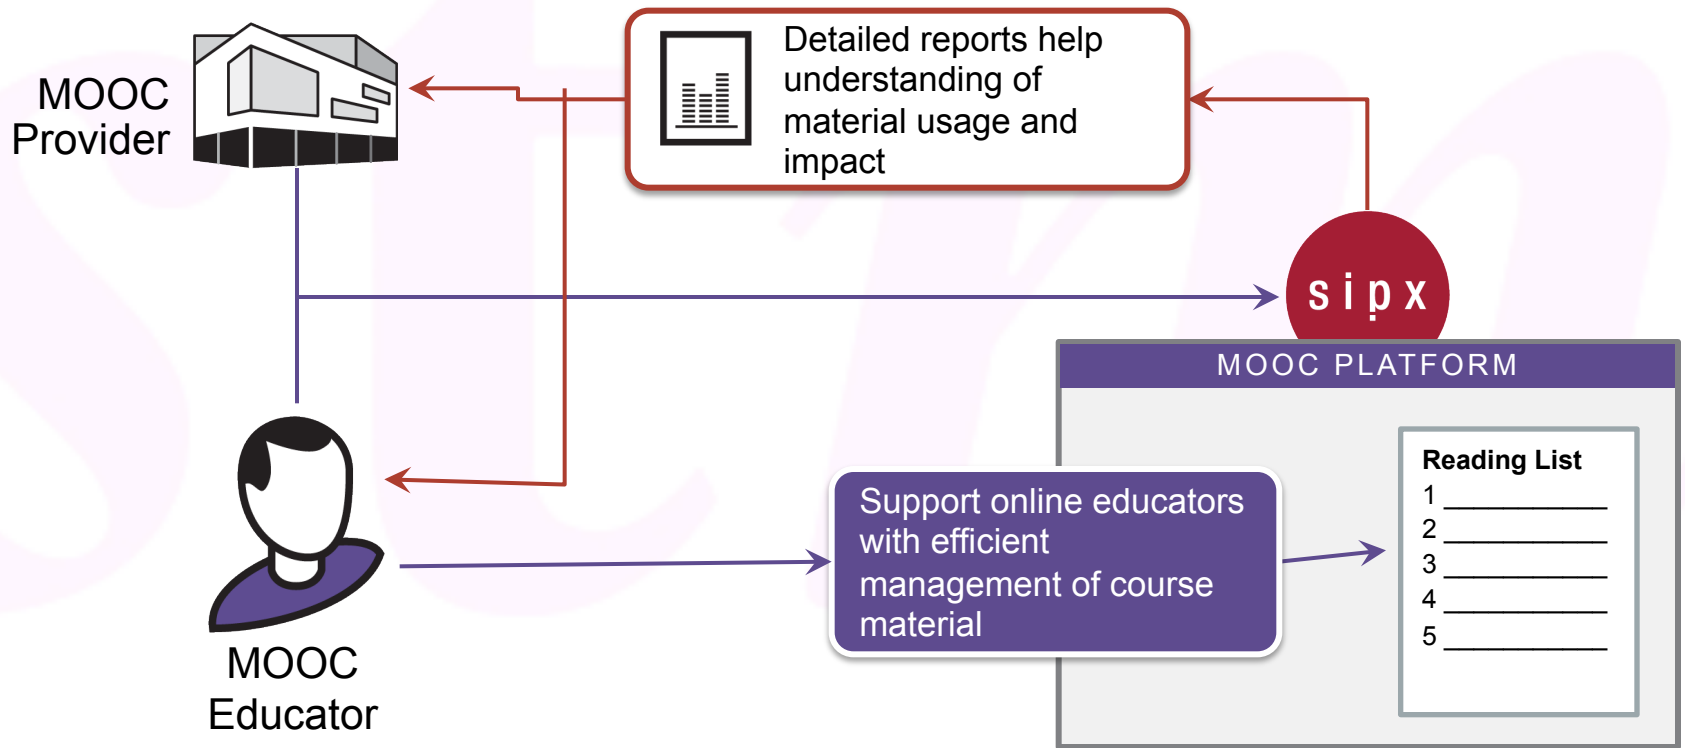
MOOC Provider

Detailed reports help understanding of material usage and impact

sipx

MOOC PLATFORM

Reading List
1 ___________
2 ___________
3 ___________
4 ___________
5 ___________

Support online educators with efficient management of course material

MOOC Educator